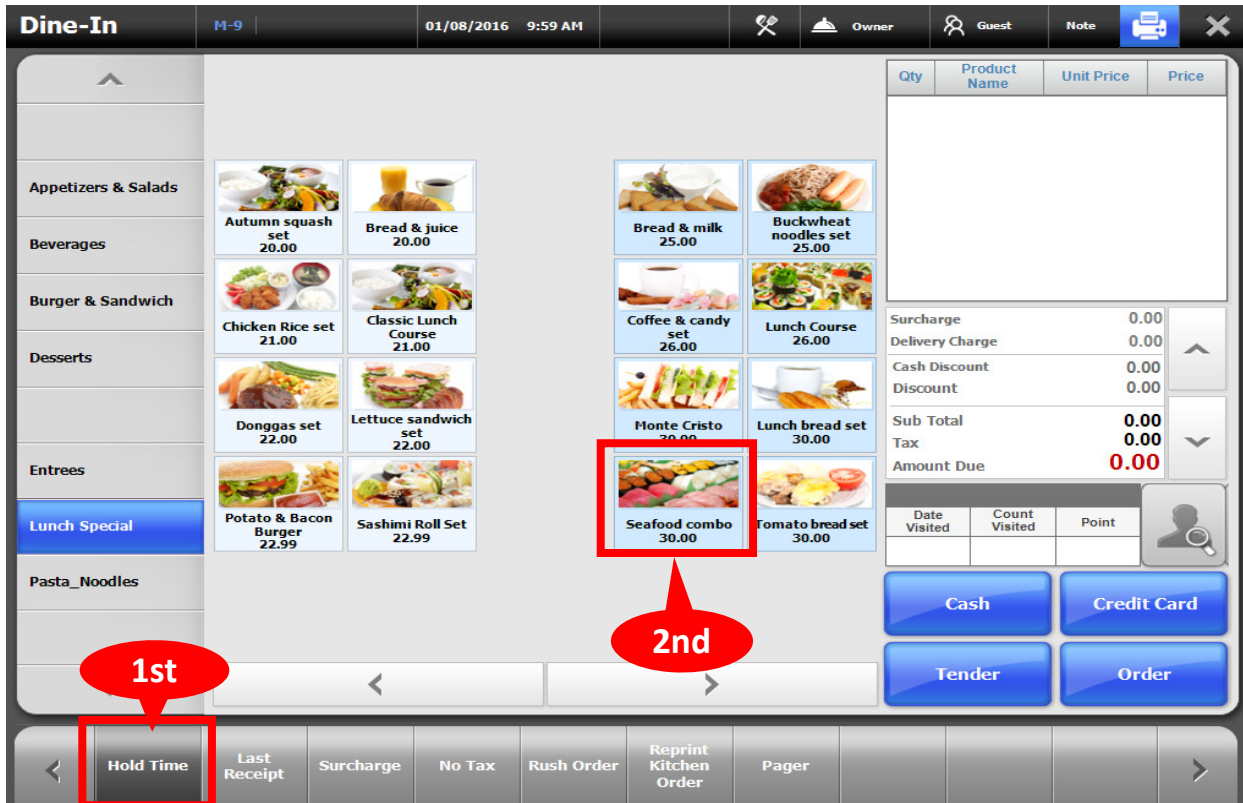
Dine-In M-9 01/08/2016 9:59 AM Owner Guest Note

Appetizers & Salads
Beverages
Burger & Sandwich
Desserts
Entrees
Lunch Special
Pasta_Noodles

Autumn squash set 20.00
Bread & juice 20.00
Bread & milk 25.00
Buckwheat noodles set 25.00
Chicken Rice set 21.00
Classic Lunch Course 21.00
Coffee & candy set 26.00
Lunch Course 26.00
Donggas set 22.00
Lettuce sandwich set 22.00
Monte Cristo 30.00
Lunch bread set 30.00
Potato & Bacon Burger 22.99
Sashimi Roll Set 22.99
Seafood combo 30.00
Tomato bread set 30.00

2nd
1st

| Qty | Product Name | Unit Price | Price |
|---|---|---|---|

Surcharge 0.00
Delivery Charge 0.00
Cash Discount 0.00
Discount 0.00
Sub Total 0.00
Tax 0.00
Amount Due 0.00

| Date Visited | Count Visited | Point |
|---|---|---|
| | | |

Cash
Credit Card
Tender
Order

Hold Time
Last Receipt
Surcharge
No Tax
Rush Order
Reprint Kitchen Order
Pager